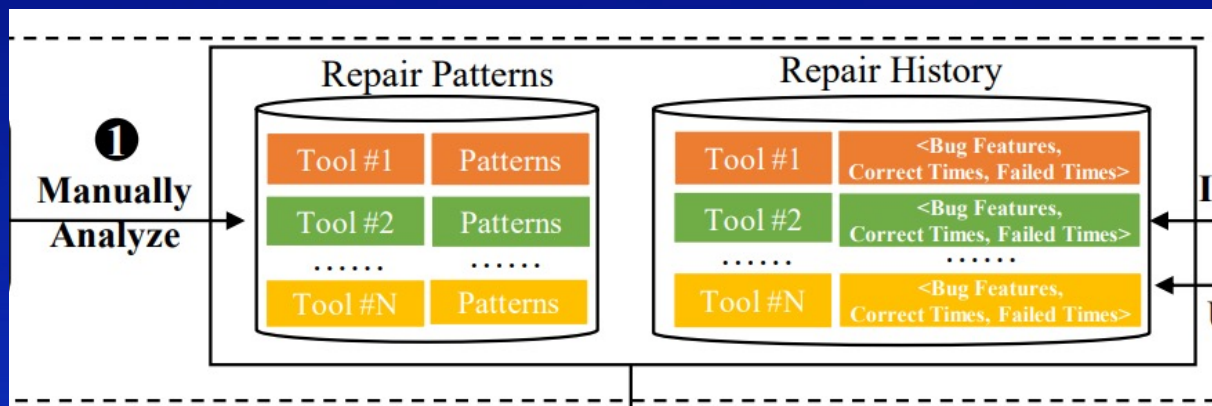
❶
Manually Analyze

Repair Patterns

Tool #1 Patterns
Tool #2 Patterns
…… ……
Tool #N Patterns

Repair History

Tool #1 <Bug Features, Correct Times, Failed Times>
Tool #2 <Bug Features, Correct Times, Failed Times>
…… ……
Tool #N <Bug Features, Correct Times, Failed Times>

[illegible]
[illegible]